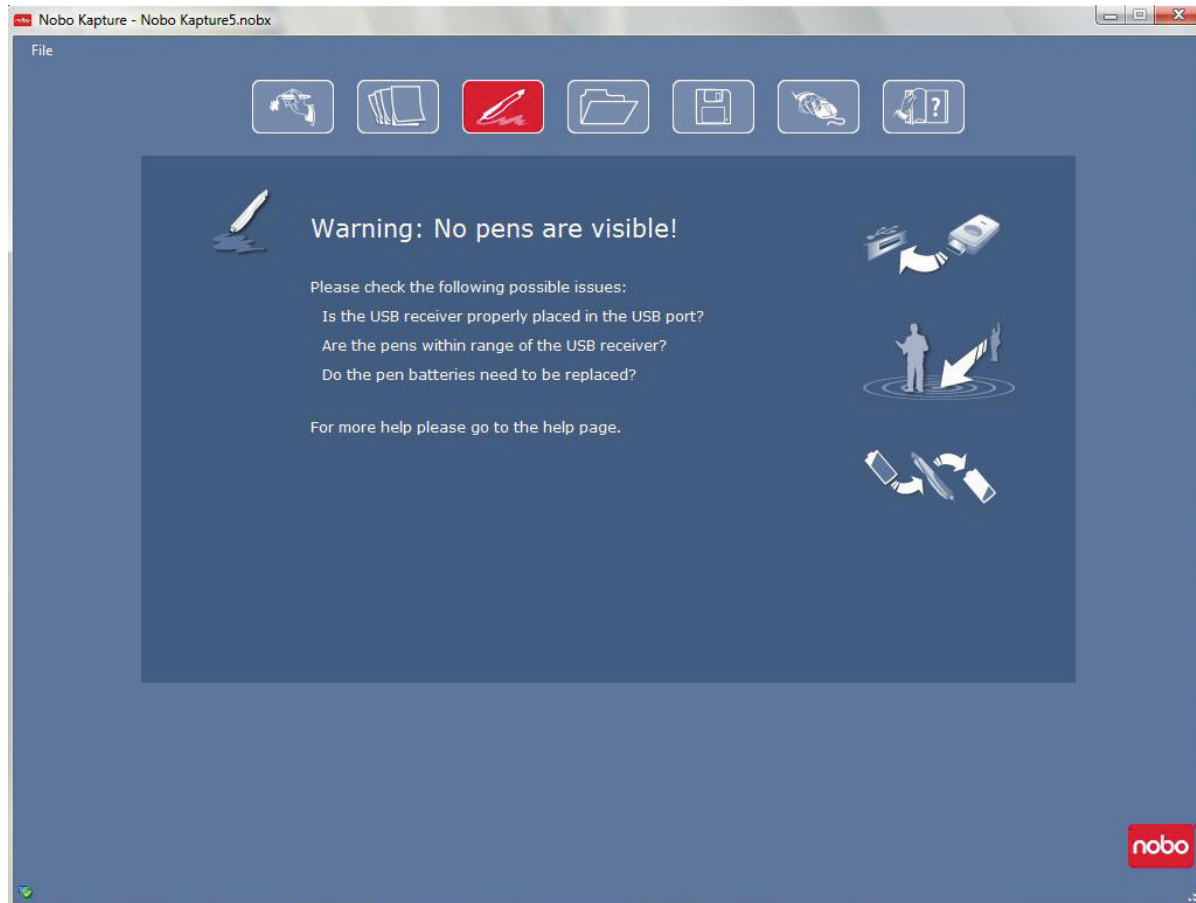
Nobo Kapture - Nobo Kapture5.nobx

File

Warning: No pens are visible!

Please check the following possible issues:
Is the USB receiver properly placed in the USB port?
Are the pens within range of the USB receiver?
Do the pen batteries need to be replaced?

For more help please go to the help page.

nobo